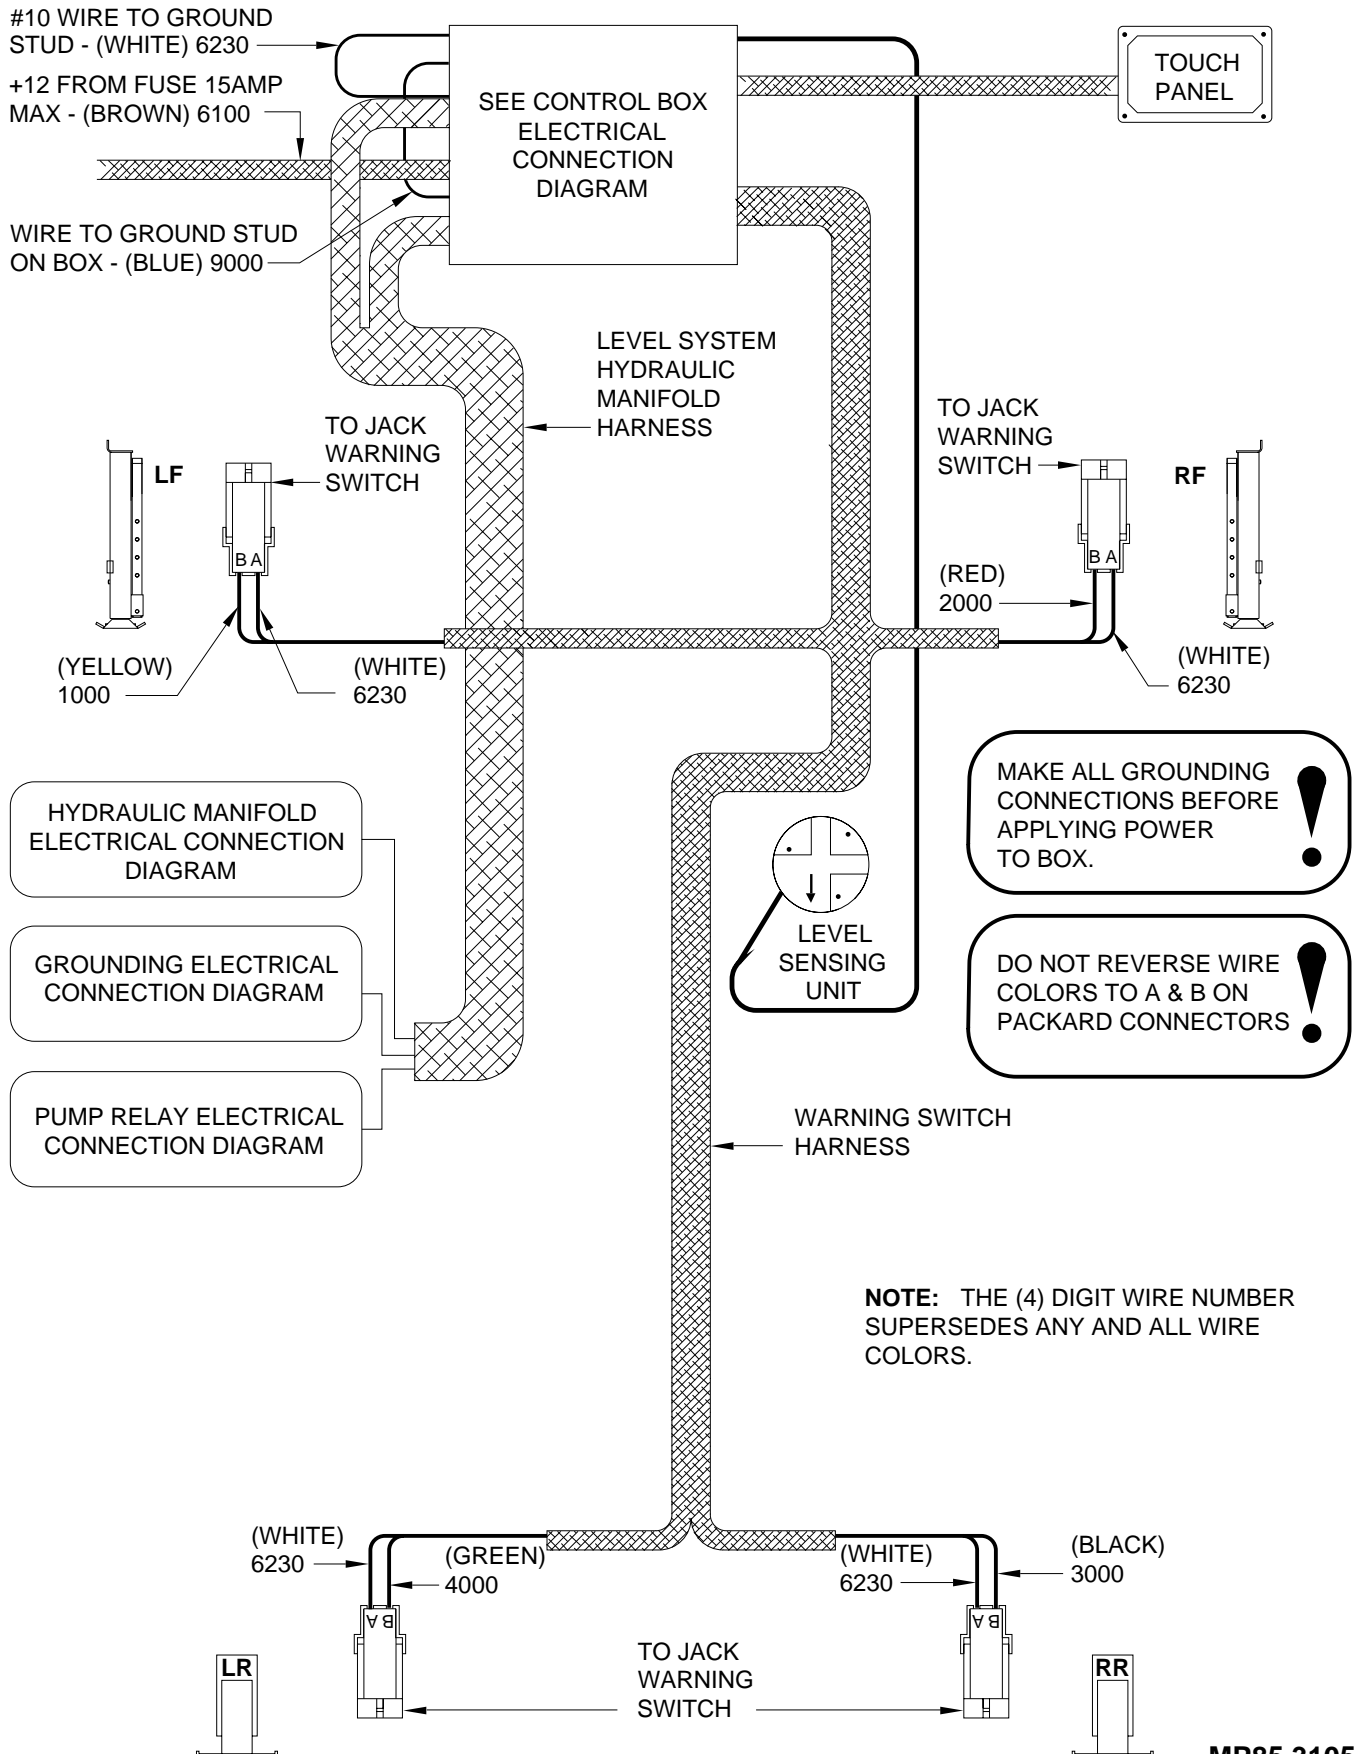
#10 WIRE TO GROUND STUD - (WHITE) 6230

+12 FROM FUSE 15AMP MAX - (BROWN) 6100

SEE CONTROL BOX ELECTRICAL CONNECTION DIAGRAM

TOUCH PANEL

WIRE TO GROUND STUD ON BOX - (BLUE) 9000

LEVEL SYSTEM HYDRAULIC MANIFOLD HARNESS

TO JACK WARNING SWITCH

LF

B A

(YELLOW) 1000

(WHITE) 6230

TO JACK WARNING SWITCH

RF

B A

(RED) 2000

(WHITE) 6230

MAKE ALL GROUNDING CONNECTIONS BEFORE APPLYING POWER TO BOX.

HYDRAULIC MANIFOLD ELECTRICAL CONNECTION DIAGRAM

GROUNDING ELECTRICAL CONNECTION DIAGRAM

PUMP RELAY ELECTRICAL CONNECTION DIAGRAM

LEVEL SENSING UNIT

DO NOT REVERSE WIRE COLORS TO A & B ON PACKARD CONNECTORS

WARNING SWITCH HARNESS

**NOTE:** THE (4) DIGIT WIRE NUMBER SUPERSEDES ANY AND ALL WIRE COLORS.

(WHITE) 6230

(GREEN) 4000

(WHITE) 6230

(BLACK) 3000

B A

B A

LR

TO JACK WARNING SWITCH

RR

MP85-3105